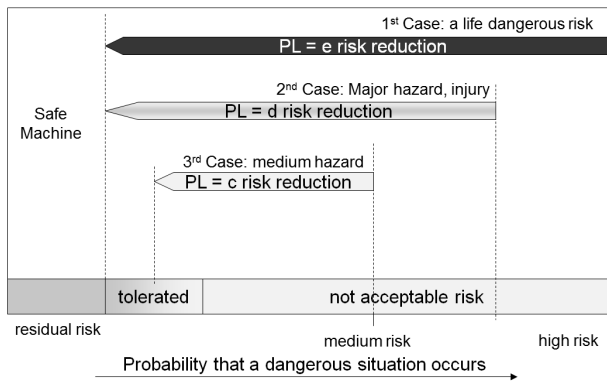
1st Case: a life dangerous risk

PL = e risk reduction

2nd Case: Major hazard, injury

PL = d risk reduction

Safe Machine

3rd Case: medium hazard

PL = c risk reduction

tolerated

not acceptable risk

residual risk

medium risk

high risk

Probability that a dangerous situation occurs